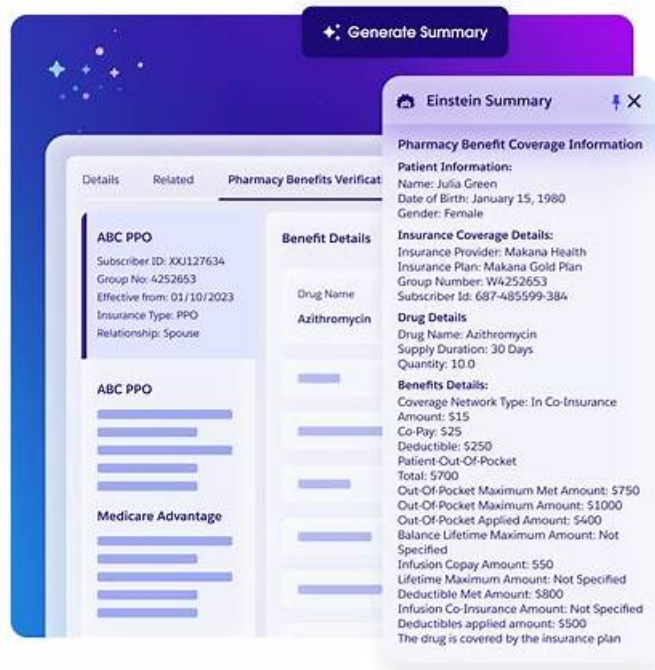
Generate Summary

Details Related Pharmacy Benefits Verificat

ABC PPO
Subscriber ID: XXJ127634
Group No: 4252653
Effective from: 01/10/2023
Insurance Type: PPO
Relationship: Spouse

ABC PPO

Medicare Advantage

Benefit Details

Drug Name
Azithromycin

Einstein Summary

Pharmacy Benefit Coverage Information

Patient Information:
Name: Julia Green
Date of Birth: January 15, 1980
Gender: Female

Insurance Coverage Details:
Insurance Provider: Makana Health
Insurance Plan: Makana Gold Plan
Group Number: W4252653
Subscriber Id: 687-485599-384

Drug Details
Drug Name: Azithromycin
Supply Duration: 30 Days
Quantity: 10.0

Benefits Details:
Coverage Network Type: In Co-Insurance
Amount: $15
Co-Pay: $25
Deductible: $250
Patient-Out-Of-Pocket
Total: $700
Out-Of-Pocket Maximum Met Amount: $750
Out-Of-Pocket Maximum Amount: $1000
Out-Of-Pocket Applied Amount: $400
Balance Lifetime Maximum Amount: Not Specified
Infusion Copay Amount: 550
Lifetime Maximum Amount: Not Specified
Deductible Met Amount: $800
Infusion Co-Insurance Amount: Not Specified
Deductibles applied amount: $500
The drug is covered by the insurance plan